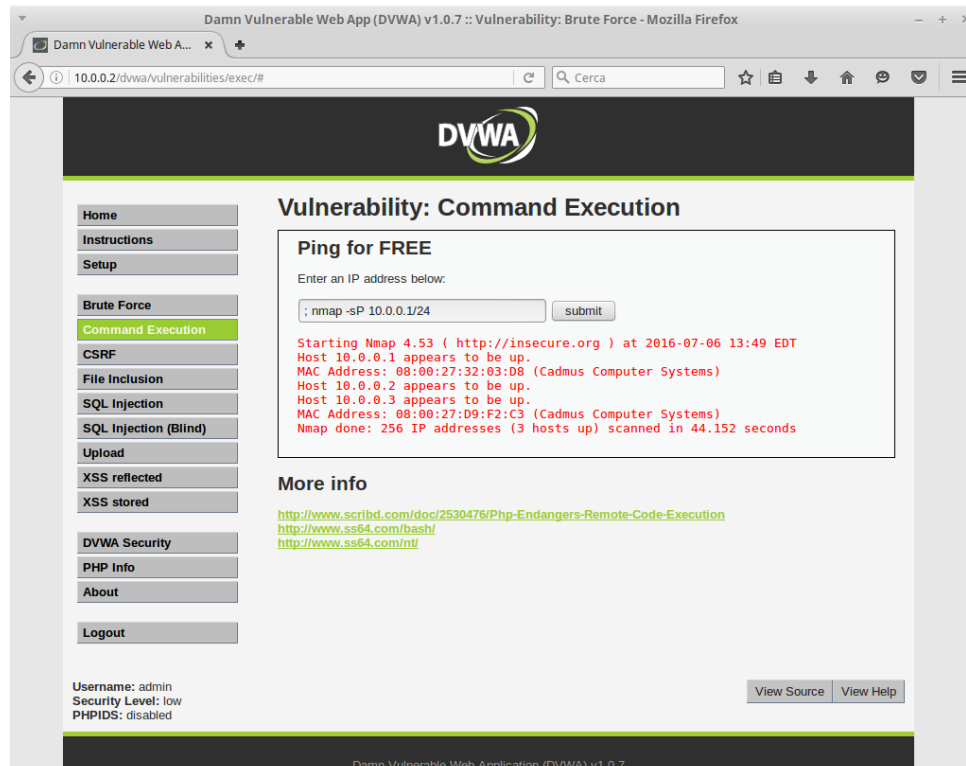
Damn Vulnerable Web App (DVWA) v1.0.7 :: Vulnerability: Brute Force - Mozilla Firefox

Damn Vulnerable Web A... ×

10.0.0.2/dvwa/vulnerabilities/exec/#

Cerca

DVWA

Home
Instructions
Setup

Brute Force
Command Execution
CSRF
File Inclusion
SQL Injection
SQL Injection (Blind)
Upload
XSS reflected
XSS stored

DVWA Security
PHP Info
About

Logout

Vulnerability: Command Execution

Ping for FREE

Enter an IP address below:

; nmap -sP 10.0.0.1/24 submit

Starting Nmap 4.53 ( http://insecure.org ) at 2016-07-06 13:49 EDT
Host 10.0.0.1 appears to be up.
MAC Address: 08:00:27:32:03:D8 (Cadmus Computer Systems)
Host 10.0.0.2 appears to be up.
Host 10.0.0.3 appears to be up.
MAC Address: 08:00:27:D9:F2:C3 (Cadmus Computer Systems)
Nmap done: 256 IP addresses (3 hosts up) scanned in 44.152 seconds

More info

http://www.scribd.com/doc/2530476/Php-Endangers-Remote-Code-Execution
http://www.ss64.com/bash/
http://www.ss64.com/nt/

Username: admin
Security Level: low
PHPIDS: disabled

View Source View Help

Damn Vulnerable Web Application (DVWA) v1.0.7